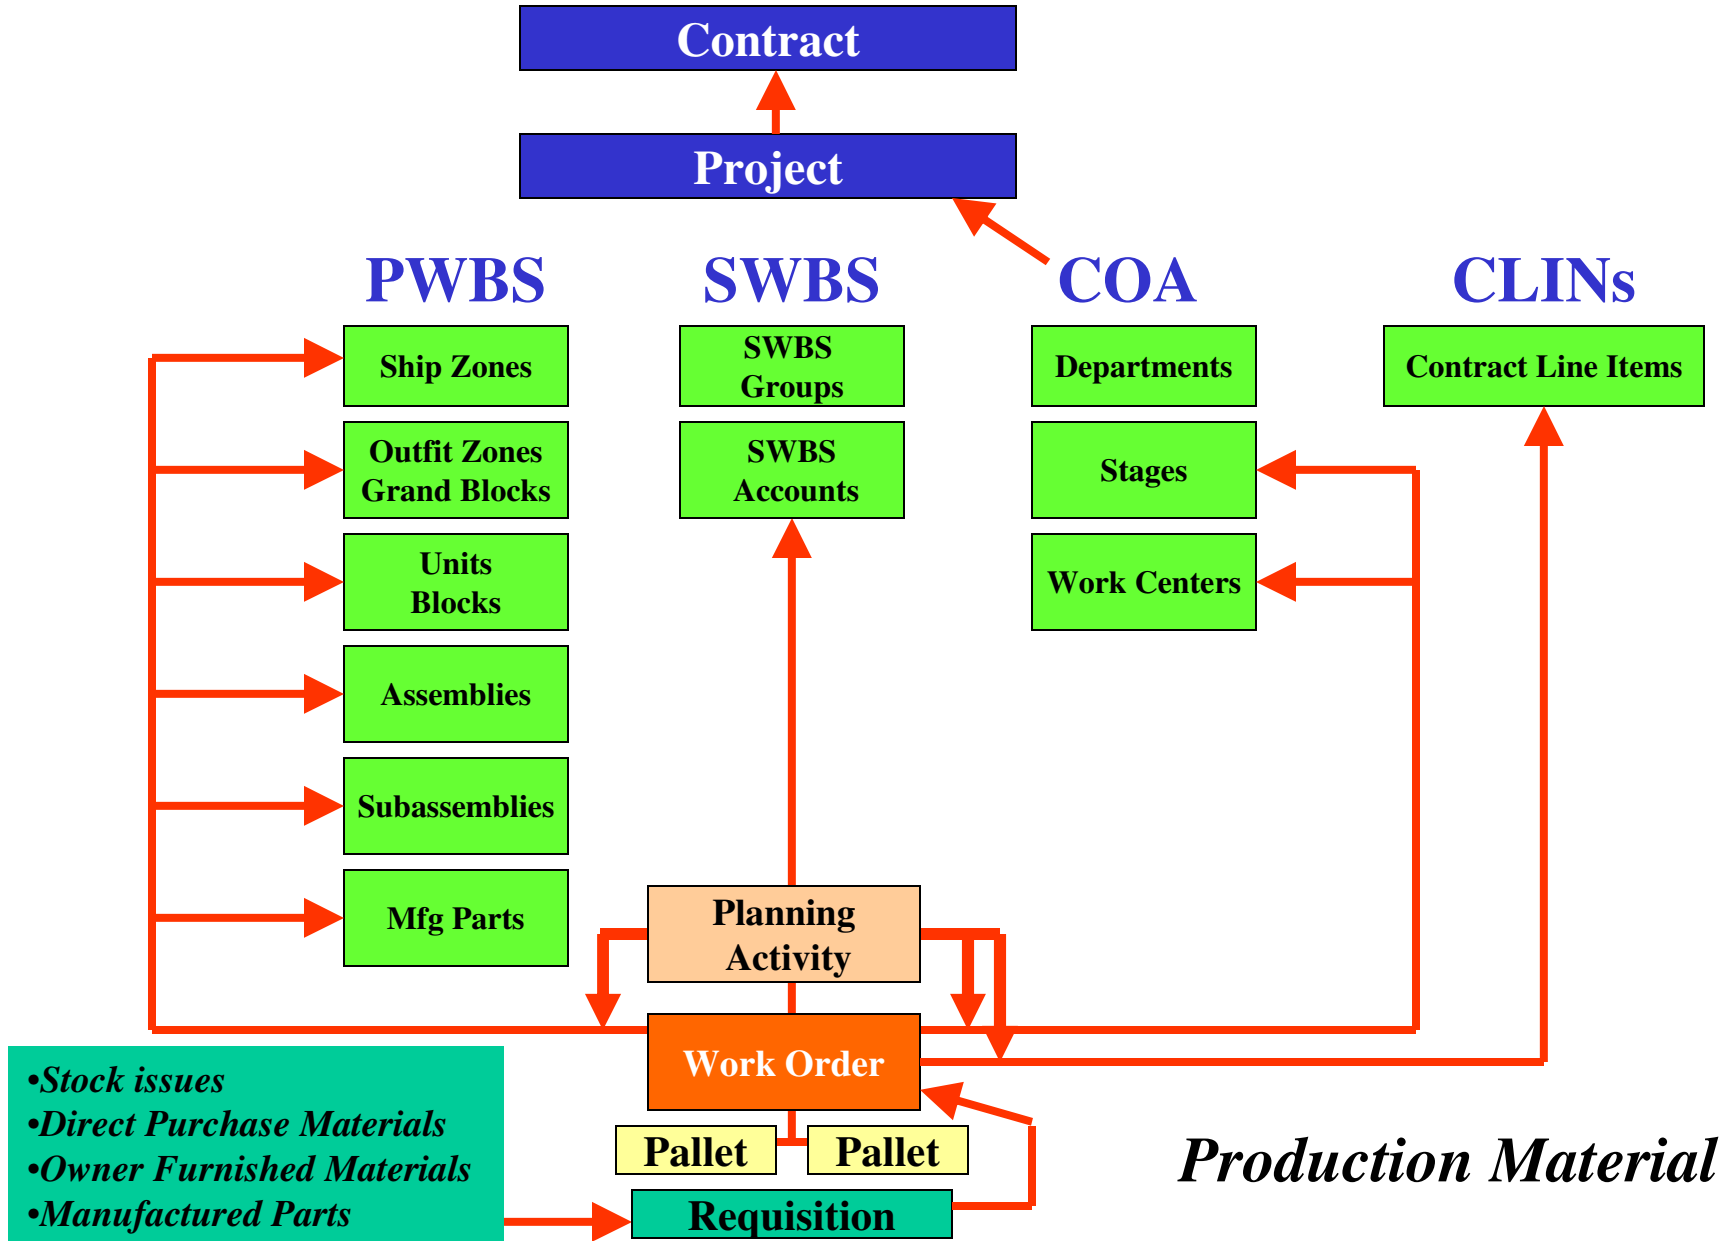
Contract

Project

PWBS

SWBS

COA

CLINs

Ship Zones

Outfit Zones Grand Blocks

Units Blocks

Assemblies

Subassemblies

Mfg Parts

SWBS Groups

SWBS Accounts

Departments

Stages

Work Centers

Contract Line Items

Planning Activity

Work Order

Pallet

Pallet

Requisition

•Stock issues
•Direct Purchase Materials
•Owner Furnished Materials
•Manufactured Parts

Production Material